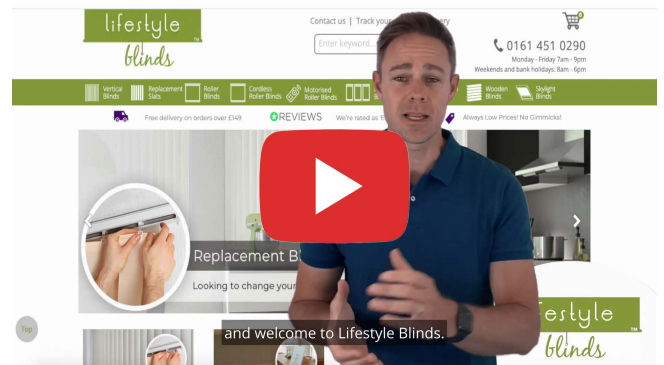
lifestyle blinds

Contact us | Track your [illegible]ery

Enter keyword...

0

0161 451 0290

Monday - Friday 7am - 9pm

Weekends and bank holidays: 8am - 6pm

Vertical Blinds | Replacement Slats | Roller Blinds | Cordless Roller Blinds | Motorised Roller Blinds | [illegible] | Wooden Blinds | Skylight Blinds

Free delivery on orders over £149

REVIEWS

We're rated as 'E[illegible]

Always Low Prices! No Gimmicks!

Replacement B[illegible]

Looking to change your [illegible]

Top

and welcome to Lifestyle Blinds.

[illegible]estyle blinds